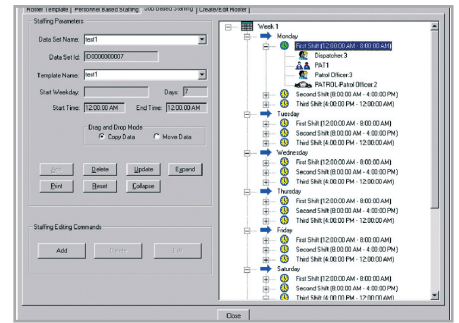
Roster Template | Personnel Based Staffing | Slot Based Staffing | Create/Edit Roster

Staffing Parameters

Data Set Name: test1

Data Set Id: ID0000000007

Template Name: test1

Start Weekday:

Days: 7

Start Time: 12:00:00 AM

End Time: 12:00:00 AM

Drag and Drop Mode

Copy Data

Move Data

Add

Delete

Update

Expand

Print

Reset

Collapse

Staffing Editing Commands

Add

Delete

Edit

Week 1

Monday

First Shift (12:00:00 AM - 8:00:00 AM)

Dispatcher:3

PAT1

Patrol Officer:3

PATROL:Patrol Officer:2

Second Shift (8:00:00 AM - 4:00:00 PM)

Third Shift (4:00:00 PM - 12:00:00 AM)

Tuesday

First Shift (12:00:00 AM - 8:00:00 AM)

Second Shift (8:00:00 AM - 4:00:00 PM)

Third Shift (4:00:00 PM - 12:00:00 AM)

Wednesday

First Shift (12:00:00 AM - 8:00:00 AM)

Second Shift (8:00:00 AM - 4:00:00 PM)

Third Shift (4:00:00 PM - 12:00:00 AM)

Thursday

First Shift (12:00:00 AM - 8:00:00 AM)

Second Shift (8:00:00 AM - 4:00:00 PM)

Third Shift (4:00:00 PM - 12:00:00 AM)

Friday

First Shift (12:00:00 AM - 8:00:00 AM)

Second Shift (8:00:00 AM - 4:00:00 PM)

Third Shift (4:00:00 PM - 12:00:00 AM)

Saturday

First Shift (12:00:00 AM - 8:00:00 AM)

Second Shift (8:00:00 AM - 4:00:00 PM)

Third Shift (4:00:00 PM - 12:00:00 AM)

Close